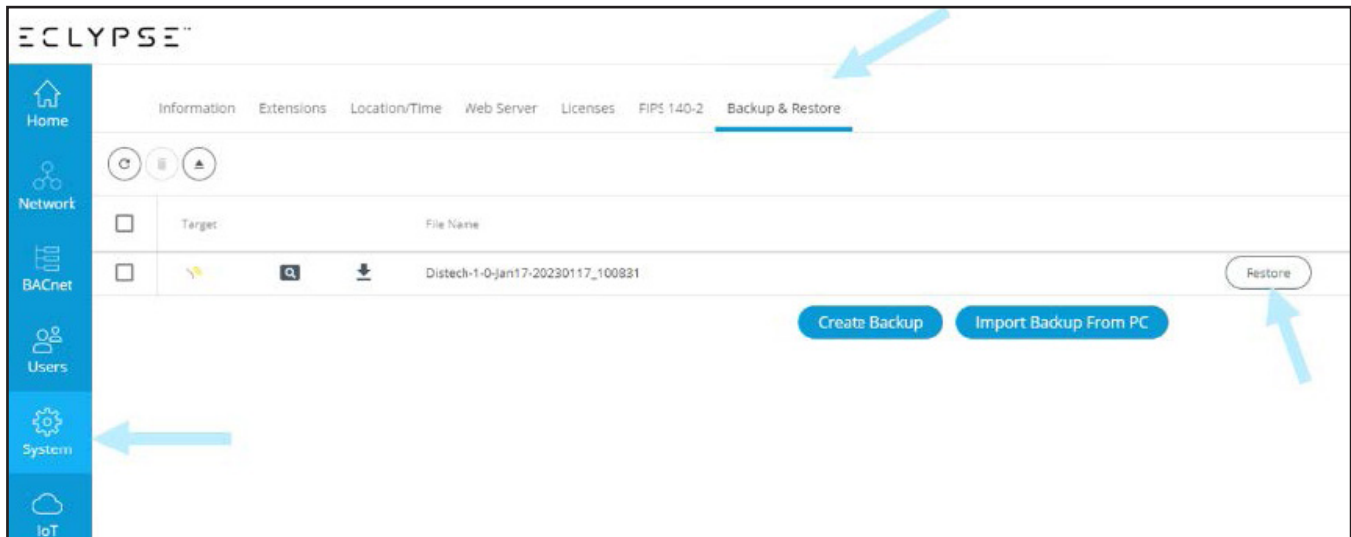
ECLYPSE™

Home

Network

BACnet

Users

System

IoT

Information Extensions Location/Time Web Server Licenses FIPS 140-2 Backup & Restore

| | Target | | | File Name | |
|---|---|---|---|---|---|
| | | | | Distech-1-0-Jan17-20230117_100831 | Restore |

Create Backup Import Backup From PC